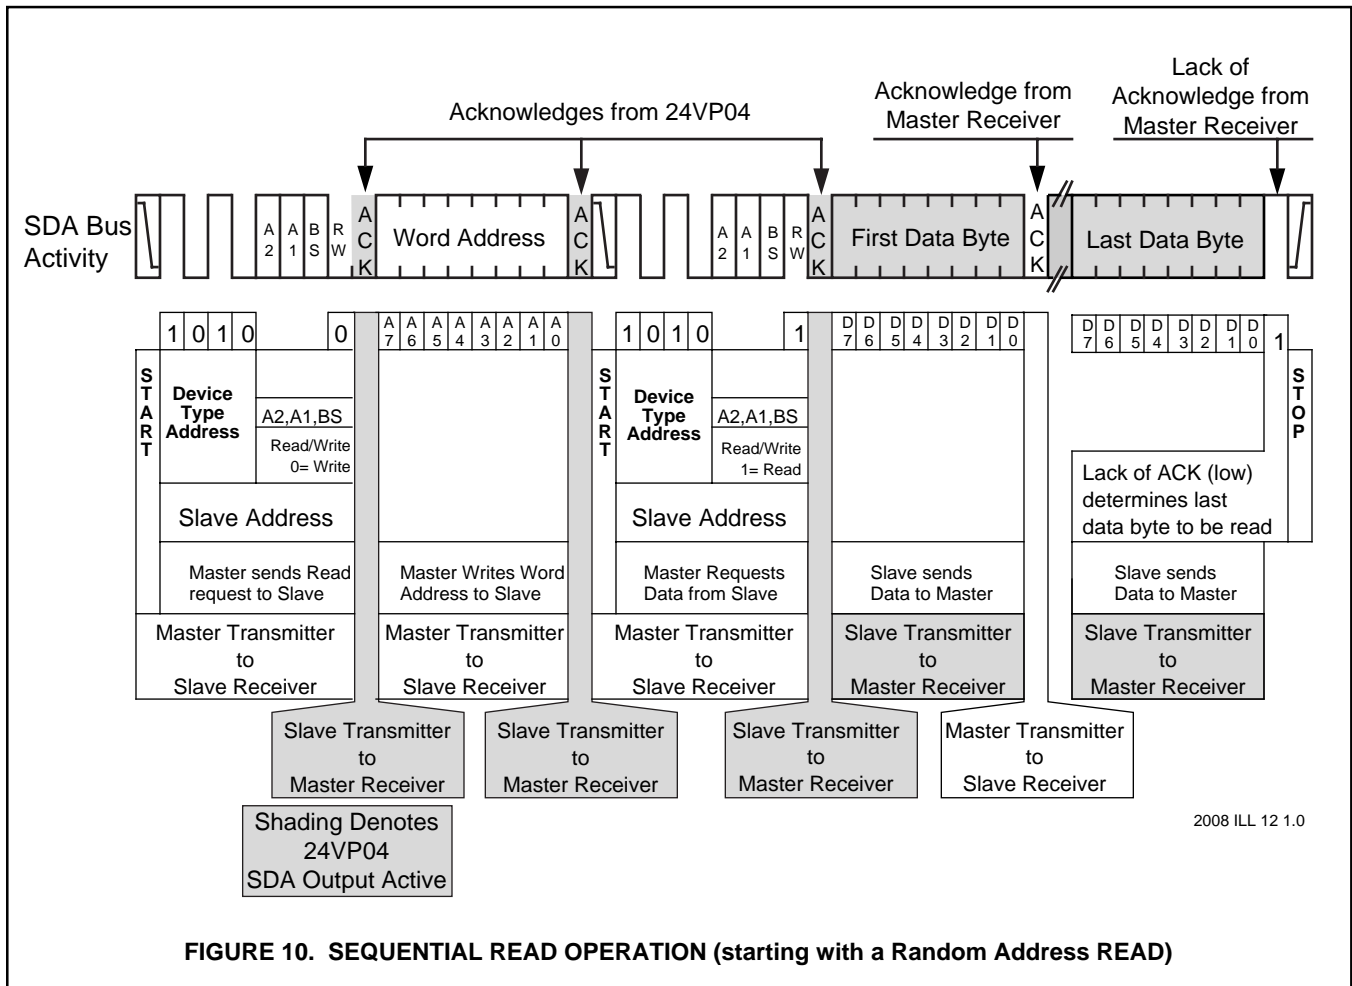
Acknowledges from 24VP04

Acknowledge from Master Receiver

Lack of Acknowledge from Master Receiver

SDA Bus Activity

A 2 A 1 B S R W A C K Word Address A C K A 2 A 1 B S R W A C K First Data Byte A C K Last Data Byte

1 0 1 0 0 A 7 A 6 A 5 A 4 A 3 A 2 A 1 A 0 1 0 1 0 1 D 7 D 6 D 5 D 4 D 3 D 2 D 1 D 0 D 7 D 6 D 5 D 4 D 3 D 2 D 1 D 0 1

S T A R T

Device Type Address

A2,A1,BS

Read/Write 0= Write

Slave Address

Master sends Read request to Slave

Master Writes Word Address to Slave

S T A R T

Device Type Address

A2,A1,BS

Read/Write 1= Read

Slave Address

Master Requests Data from Slave

Slave sends Data to Master

Lack of ACK (low) determines last data byte to be read

S T O P

Slave sends Data to Master

Master Transmitter to Slave Receiver

Master Transmitter to Slave Receiver

Master Transmitter to Slave Receiver

Slave Transmitter to Master Receiver

Slave Transmitter to Master Receiver

Slave Transmitter to Master Receiver

Slave Transmitter to Master Receiver

Slave Transmitter to Master Receiver

Master Transmitter to Slave Receiver

Shading Denotes 24VP04 SDA Output Active

2008 ILL 12 1.0

FIGURE 10. SEQUENTIAL READ OPERATION (starting with a Random Address READ)